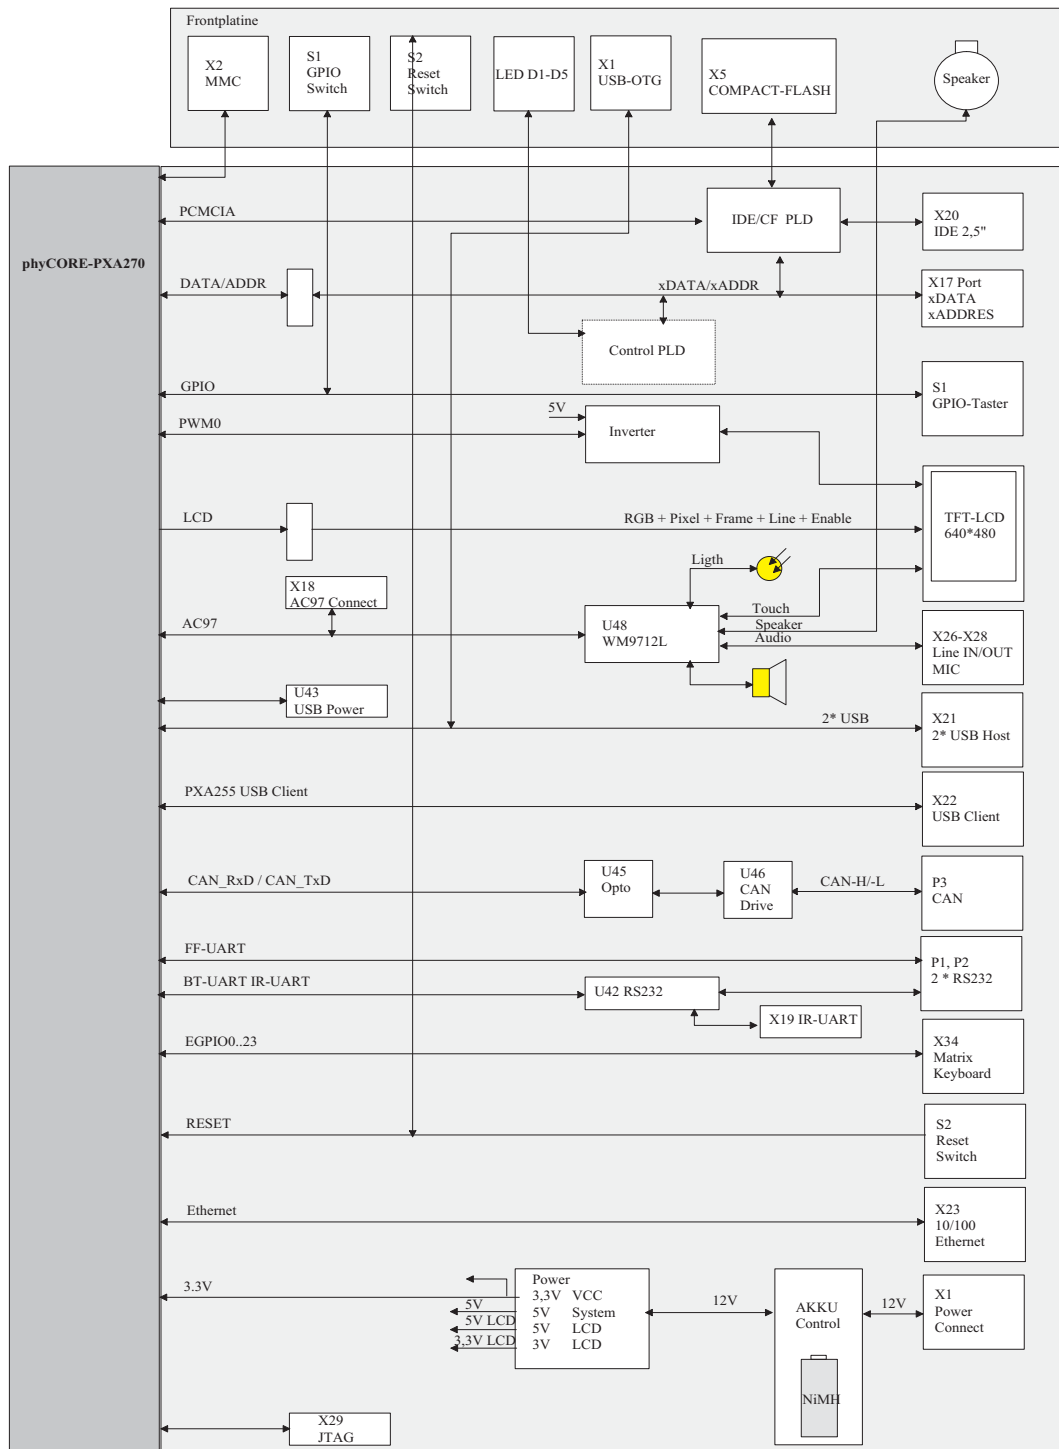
Frontplatine

X2
MMC

S1
GPIO
Switch

S2
Reset
Switch

LED D1-D5

X1
USB-OTG

X5
COMPACT-FLASH

Speaker

phyCORE-PXA270

PCMCIA

IDE/CF PLD

X20
IDE 2,5"

DATA/ADDR

xDATA/xADDR

X17 Port
xDATA
xADDRES

Control PLD

GPIO

S1
GPIO-Taster

5V

PWM0

Inverter

LCD

RGB + Pixel + Frame + Line + Enable

TFT-LCD
640*480

Ligth

X18
AC97 Connect

Touch
Speaker
Audio

AC97

U48
WM9712L

X26-X28
Line IN/OUT
MIC

U43
USB Power

2* USB

X21
2* USB Host

PXA255 USB Client

X22
USB Client

CAN_RxD / CAN_TxD

U45
Opto

U46
CAN
Drive

CAN-H/-L

P3
CAN

FF-UART

P1, P2
2 * RS232

BT-UART IR-UART

U42 RS232

X19 IR-UART

EGPIO0..23

X34
Matrix
Keyboard

RESET

S2
Reset
Switch

Ethernet

X23
10/100
Ethernet

3.3V

5V
5V LCD
3,3V LCD

Power
3,3V VCC
5V System
5V LCD
3V LCD

12V

AKKU
Control

NiMH

12V

X1
Power
Connect

X29
JTAG